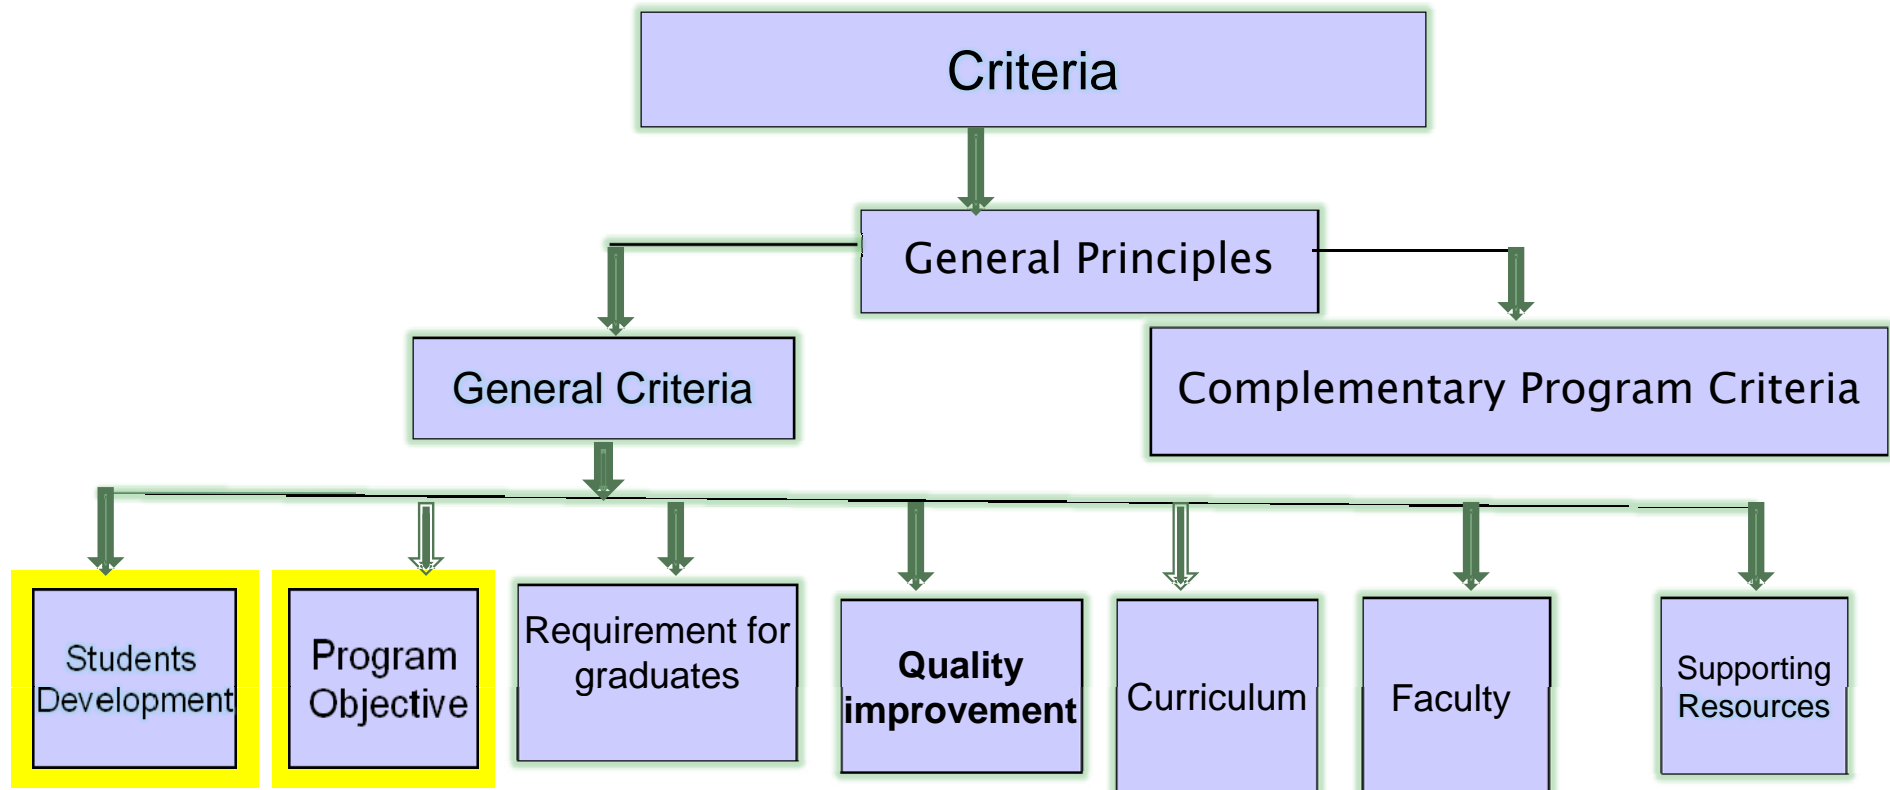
Criteria

General Principles

General Criteria

Complementary Program Criteria

Students Development

Program Objective

Requirement for graduates

Quality improvement

Curriculum

Faculty

Supporting Resources